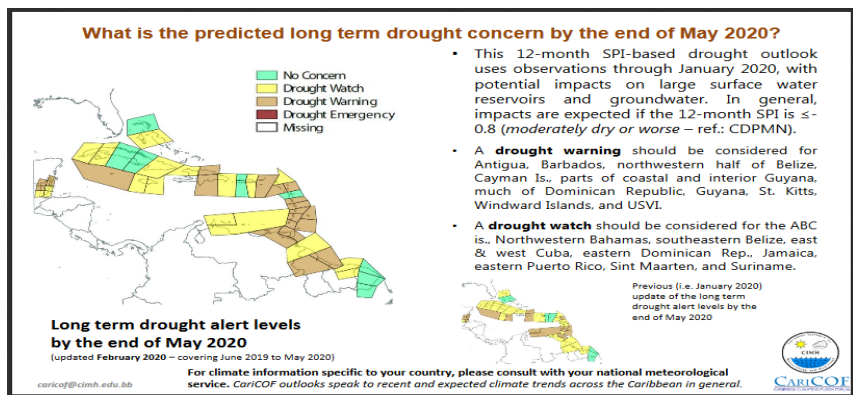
What is the predicted long term drought concern by the end of May 2020?

No Concern
Drought Watch
Drought Warning
Drought Emergency
Missing

• This 12-month SPI-based drought outlook uses observations through January 2020, with potential impacts on large surface water reservoirs and groundwater. In general, impacts are expected if the 12-month SPI is ≤-0.8 (*moderately dry or worse* – ref.: CDPMN).

• A **drought warning** should be considered for Antigua, Barbados, northwestern half of Belize, Cayman Is., parts of coastal and interior Guyana, much of Dominican Republic, Guyana, St. Kitts, Windward Islands, and USVI.

• A **drought watch** should be considered for the ABC is., Northwestern Bahamas, southeastern Belize, east & west Cuba, eastern Dominican Rep., Jamaica, eastern Puerto Rico, Sint Maarten, and Suriname.

Previous (i.e. January 2020) update of the long term drought alert levels by the end of May 2020

**Long term drought alert levels by the end of May 2020**
(updated **February 2020** – covering June 2019 to May 2020)

caricof@cimh.edu.bb

**For climate information specific to your country, please consult with your national meteorological service.** *CariCOF outlooks speak to recent and expected climate trends across the Caribbean in general.*

CIMH
CariCOF